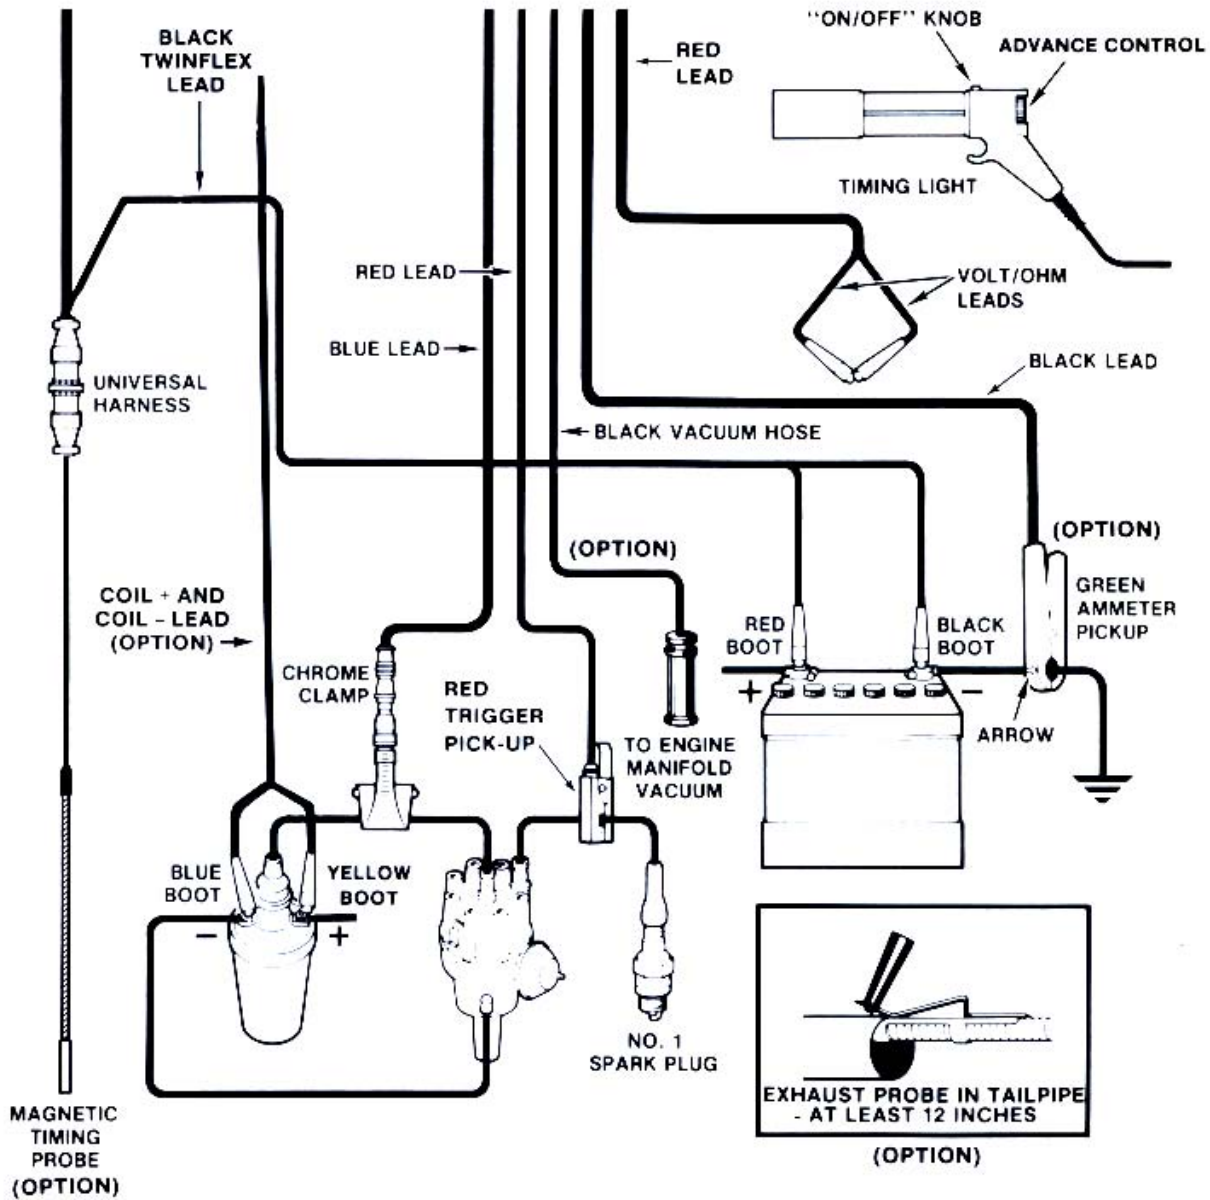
BLACK TWINFLEX LEAD

RED LEAD

"ON/OFF" KNOB

ADVANCE CONTROL

TIMING LIGHT

RED LEAD

VOLT/OHM LEADS

BLUE LEAD

BLACK LEAD

UNIVERSAL HARNESS

BLACK VACUUM HOSE

(OPTION)

(OPTION)

GREEN AMMETER PICKUP

COIL + AND COIL - LEAD (OPTION)

RED BOOT

BLACK BOOT

CHROME CLAMP

RED TRIGGER PICK-UP

TO ENGINE MANIFOLD VACUUM

+

−

ARROW

BLUE BOOT

YELLOW BOOT

−

+

NO. 1 SPARK PLUG

EXHAUST PROBE IN TAILPIPE - AT LEAST 12 INCHES

(OPTION)

MAGNETIC TIMING PROBE (OPTION)